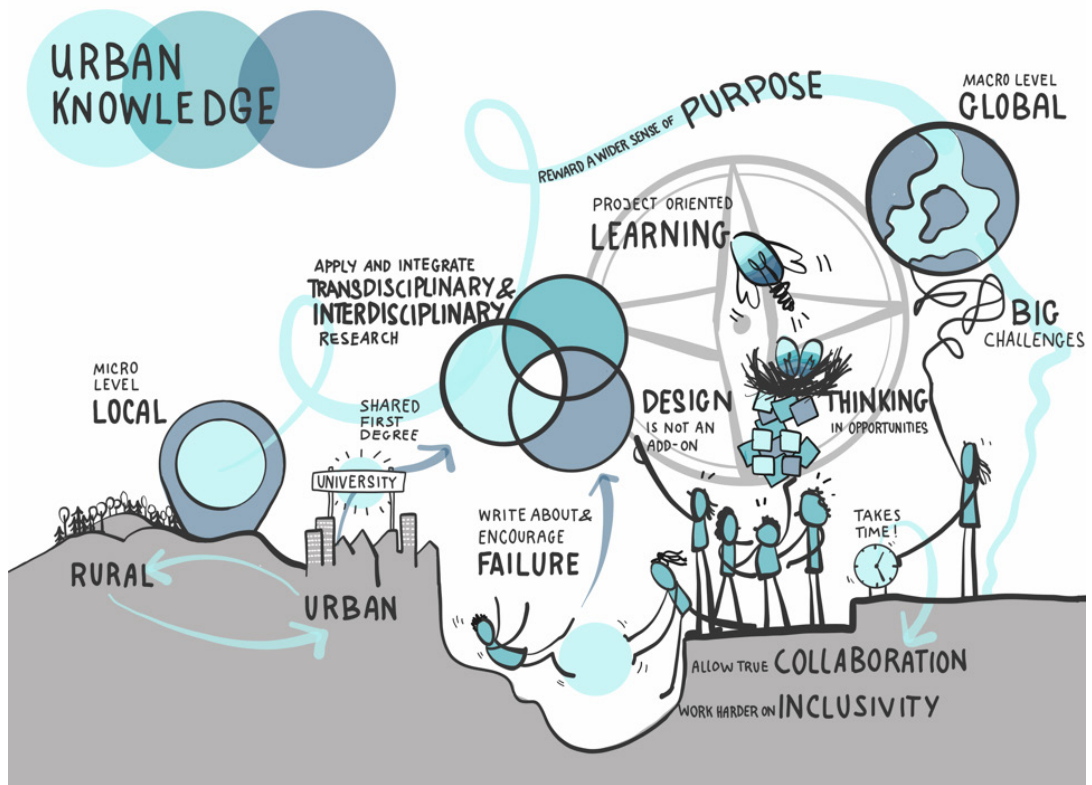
URBAN KNOWLEDGE

REWARD A WIDER SENSE OF PURPOSE

MACRO LEVEL
GLOBAL

PROJECT ORIENTED
LEARNING

APPLY AND INTEGRATE
TRANSDISCIPLINARY & INTERDISCIPLINARY
RESEARCH

BIG
CHALLENGES

MICRO
LEVEL
LOCAL

SHARED
FIRST
DEGREE

DESIGN
IS NOT AN
ADD-ON

THINKING
IN OPPORTUNITIES

UNIVERSITY

WRITE ABOUT & ENCOURAGE
FAILURE

TAKES
TIME!

RURAL

URBAN

ALLOW TRUE COLLABORATION

WORK HARDER ON INCLUSIVITY